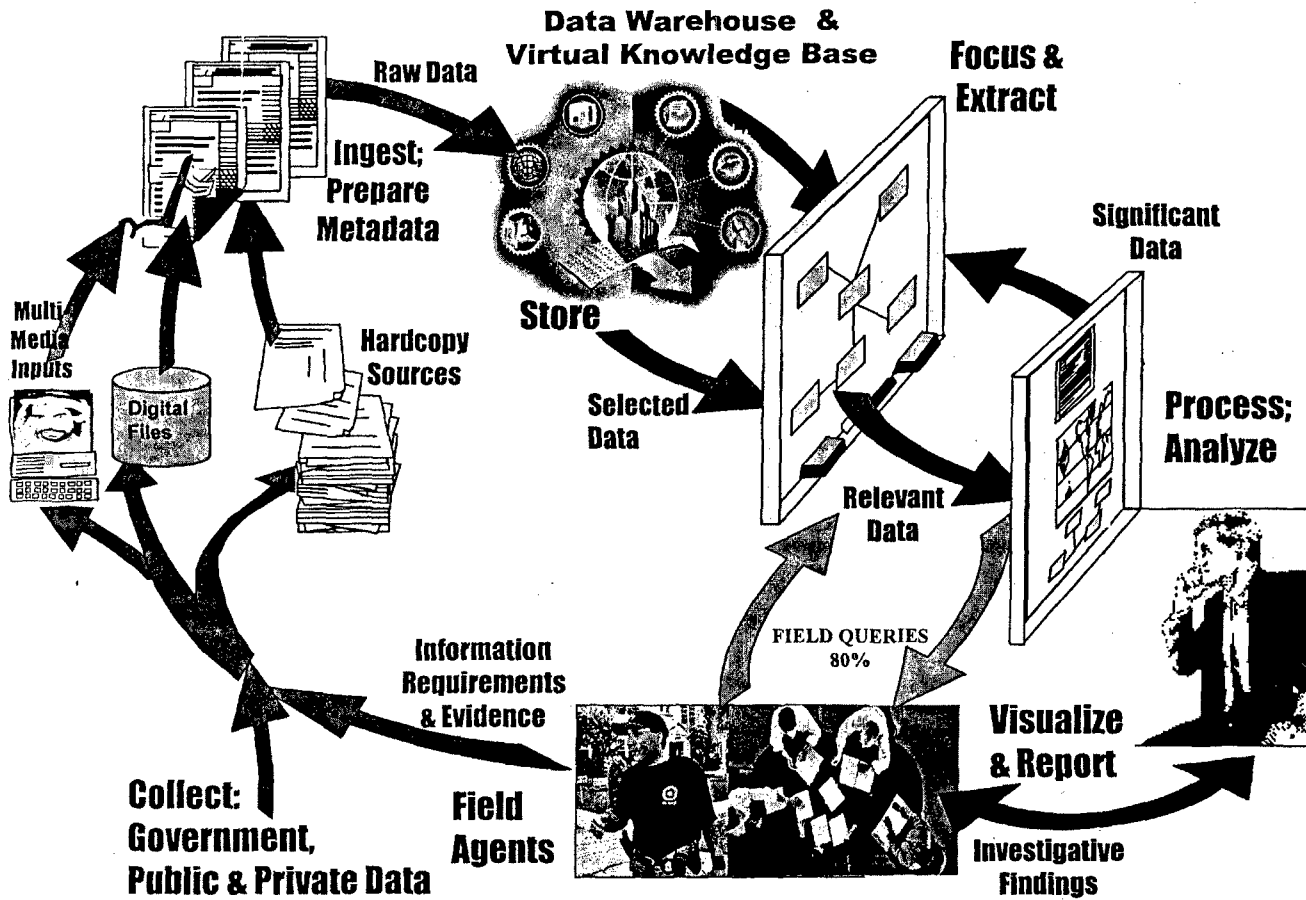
Data Warehouse & Virtual Knowledge Base

Raw Data

Focus & Extract

Ingest; Prepare Metadata

Significant Data

Store

Multi Media Inputs

Digital Files

Hardcopy Sources

Selected Data

Process; Analyze

Relevant Data

FIELD QUERIES 80%

Information Requirements & Evidence

Visualize & Report

Collect: Government, Public & Private Data

Field Agents

Investigative Findings